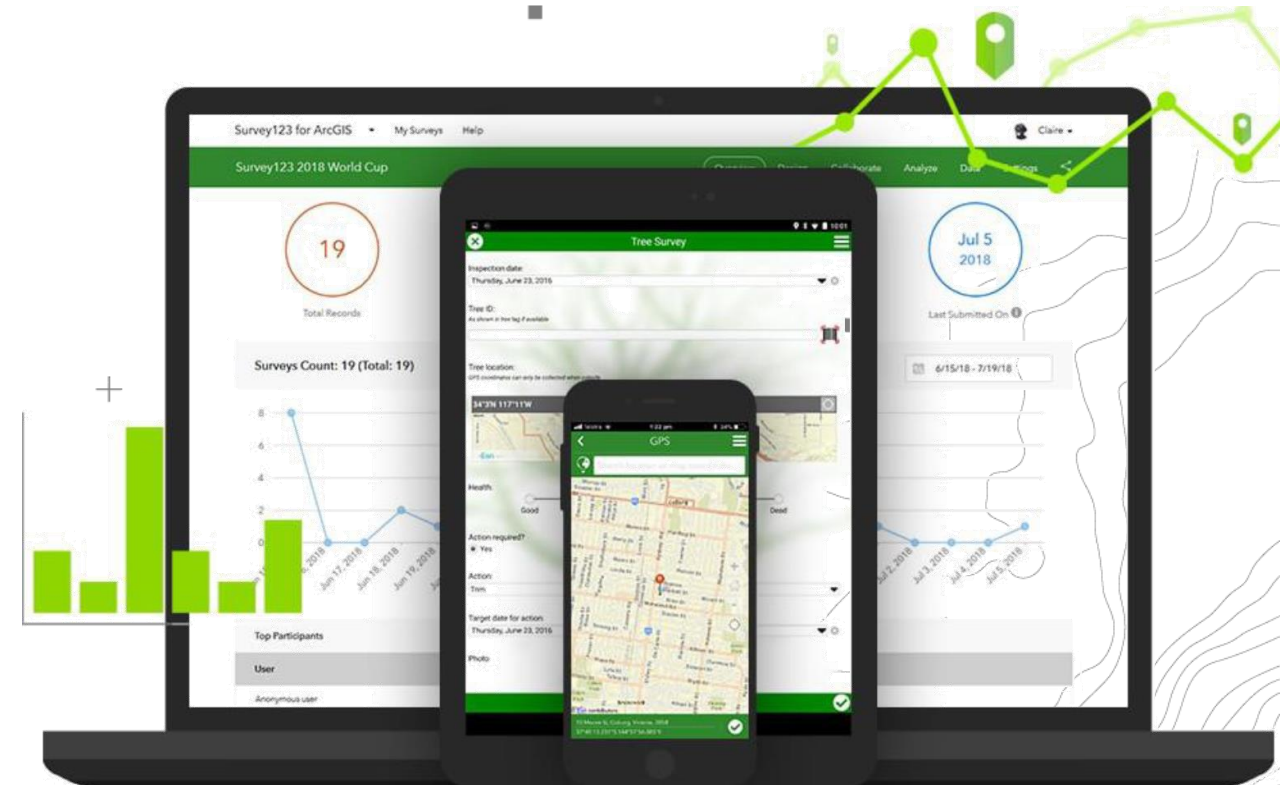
Survey123 for ArcGIS My Surveys Help

Claire

Survey123 2018 World Cup

Overview Design Collaborate Analyze Data Settings

19

Total Records

Jul 5 2018

Last Submitted On

Surveys Count: 19 (Total: 19)

6/15/18 - 7/19/18

8
6
4
2
0

Jun 17, 2018 Jun 18, 2018 Jun 19, 2018

Jul 2, 2018 Jul 3, 2018 Jul 4, 2018 Jul 5, 2018

Top Participants

User

Anonymous user

10:01

Tree Survey

Inspection date:

Thursday, June 23, 2016

Tree ID:

Tree location:

34°3'N 117°11'W

Esri

Health:

Good

Dead

Action required?

Yes

Action:

Trim

Target date for action:

Thursday, June 23, 2016

Photo

GPS

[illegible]